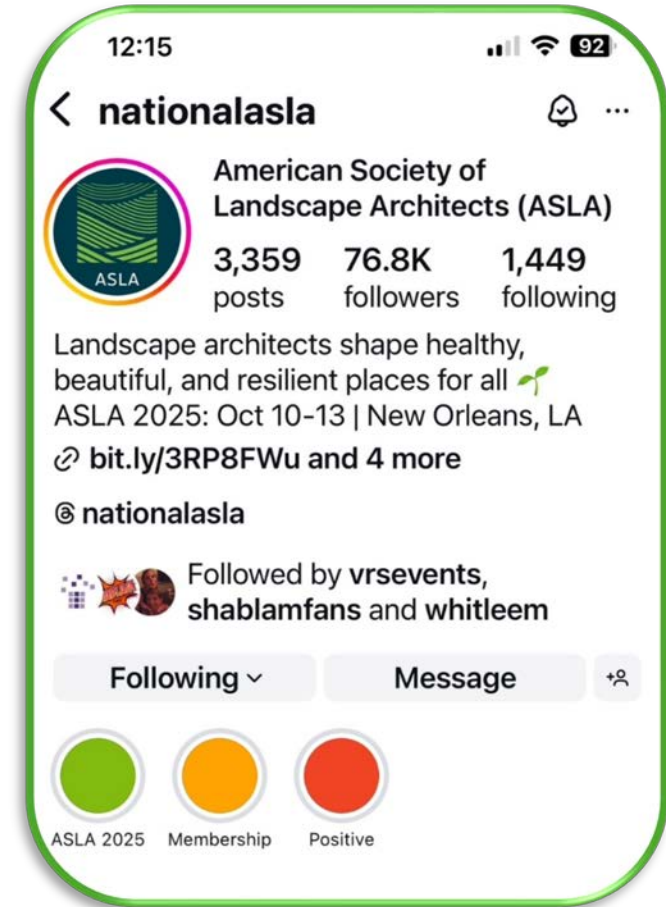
12:15

92

< nationalasla

ASLA

American Society of Landscape Architects (ASLA)

3,359 posts

76.8K followers

1,449 following

Landscape architects shape healthy, beautiful, and resilient places for all 🌱
ASLA 2025: Oct 10-13 | New Orleans, LA

bit.ly/3RP8FWu and 4 more

nationalasla

Followed by vrsevents, shablamfans and whitleem

Following

Message

ASLA 2025

Membership

Positive